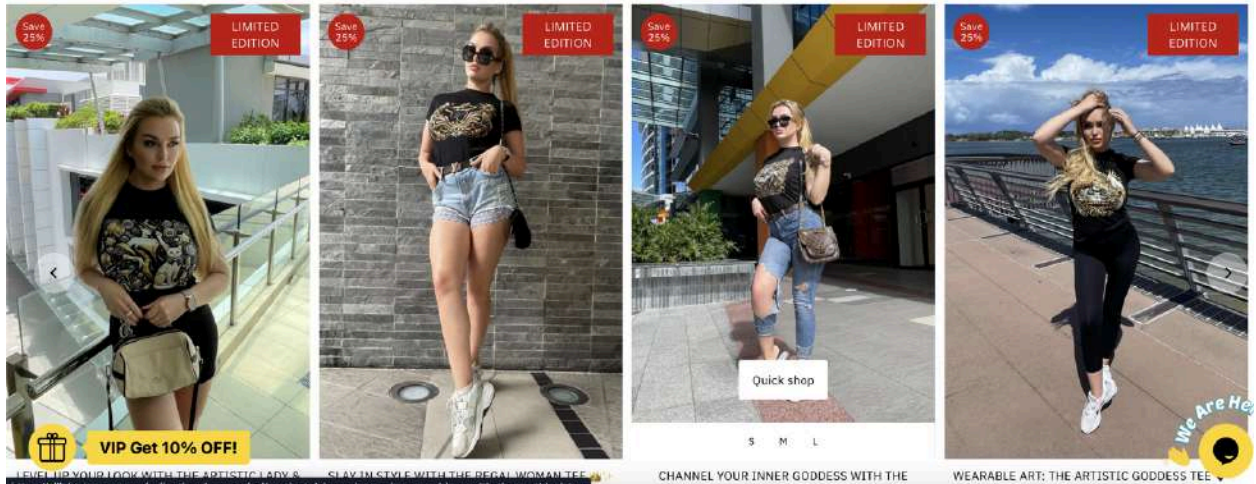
Save 25%

LIMITED EDITION

Save 25%

LIMITED EDITION

Save 25%

LIMITED EDITION

Save 25%

LIMITED EDITION

Quick shop

S M L

VIP Get 10% OFF!

We Are He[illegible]

LEVEL UP YOUR LOOK WITH THE ARTISTIC LADY &

SLAY IN STYLE WITH THE REGAL WOMAN TEE

CHANNEL YOUR INNER GODDESS WITH THE

WEARABLE ART: THE ARTISTIC GODDESS TEE